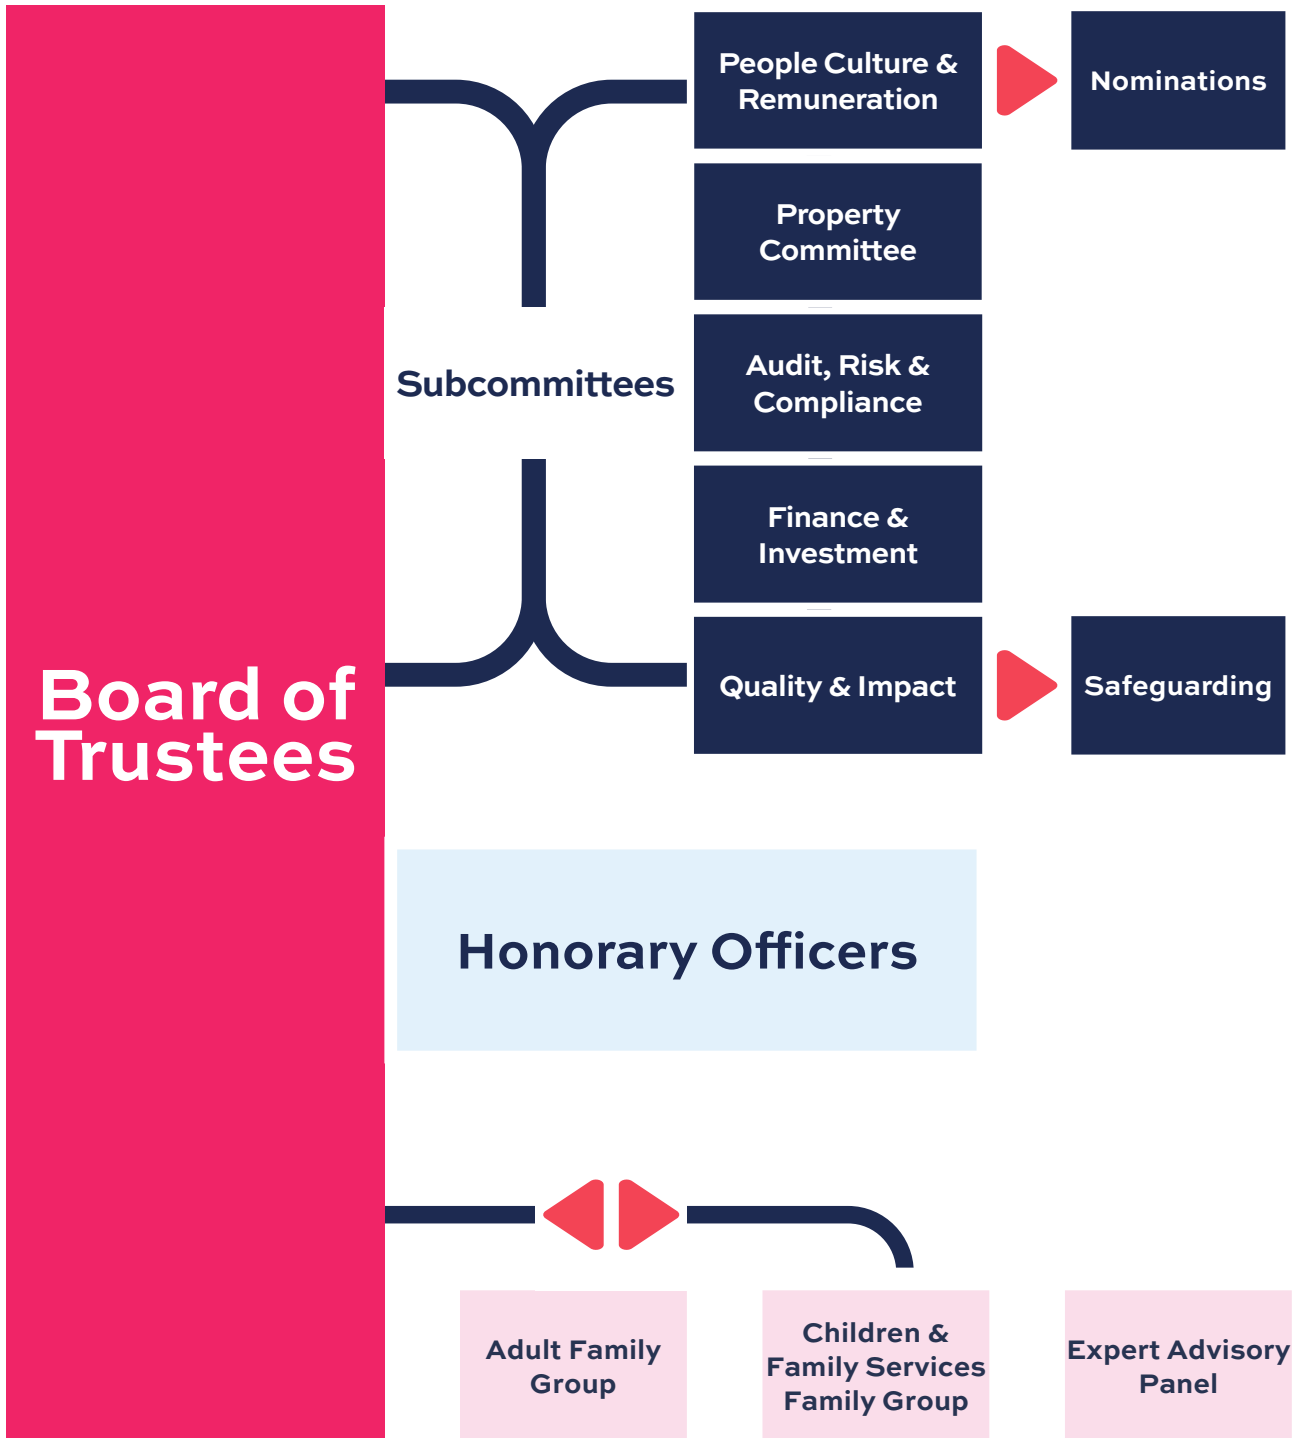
Board of Trustees

Subcommittees

People Culture & Remuneration

Nominations

Property Committee

Audit, Risk & Compliance

Finance & Investment

Quality & Impact

Safeguarding

Honorary Officers

Adult Family Group

Children & Family Services Family Group

Expert Advisory Panel